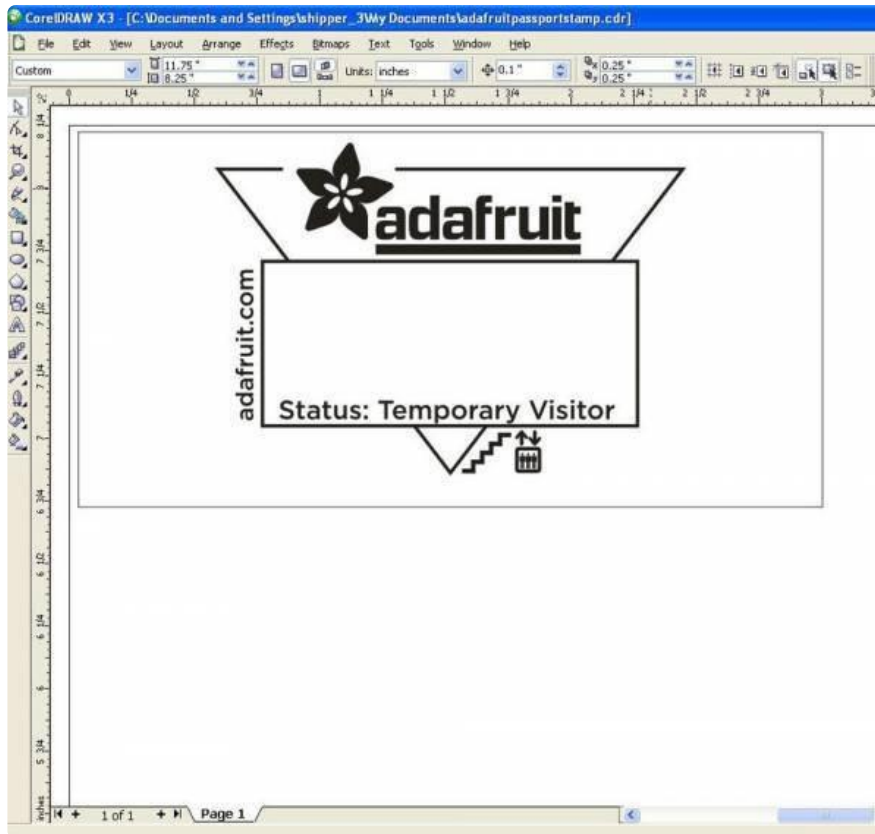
CorelDRAW X3 - [C:\Documents and Settings\shipper_3\My Documents\adafruitpassportstamp.cdr]

File Edit View Layout Arrange Effects Bitmaps Text Tools Window Help

Custom 11.75 " 8.25 " Units: inches 0.1 " 0.25 " 0.25 "

1/4 1/2 3/4 1 1 1/4 1 1/2 1 3/4 2 2 1/4 2 1/2 2 3/4

adafruit

adafruit.com

Status: Temporary Visitor

inches

1 of 1 Page 1